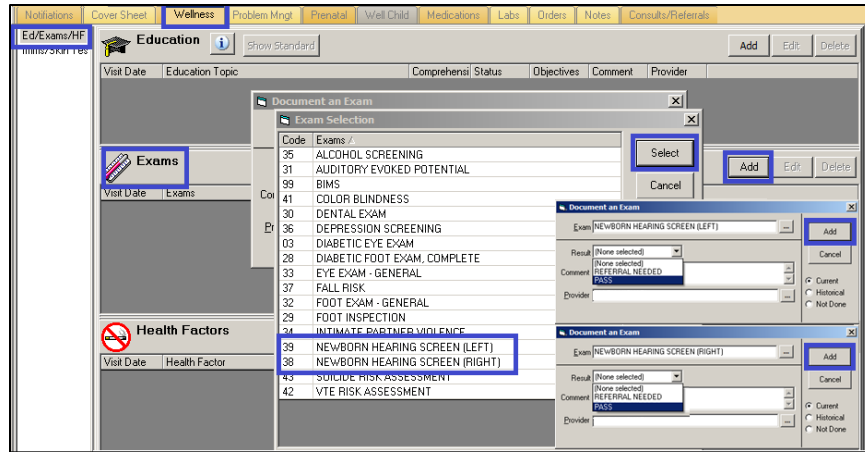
Notifications | Cover Sheet | Wellness | Problem Mngt | Prenatal | Well Child | Medications | Labs | Orders | Notes | Consults/Referrals

Ed/Exams/HF
Imms/Skin Tes

Education
Show Standard
Add Edit Delete

| Visit Date | Education Topic | Comprehensi | Status | Objectives | Comment | Provider |
|---|---|---|---|---|---|---|

Document an Exam

Exam Selection

| Code | Exams |
|---|---|
| 35 | ALCOHOL SCREENING |
| 31 | AUDITORY EVOKED POTENTIAL |
| 99 | BIMS |
| 41 | COLOR BLINDNESS |
| 30 | DENTAL EXAM |
| 36 | DEPRESSION SCREENING |
| 03 | DIABETIC EYE EXAM |
| 28 | DIABETIC FOOT EXAM, COMPLETE |
| 33 | EYE EXAM - GENERAL |
| 37 | FALL RISK |
| 32 | FOOT EXAM - GENERAL |
| 29 | FOOT INSPECTION |
| 34 | INTIMATE PARTNER VIOLENCE |
| 39 | NEWBORN HEARING SCREEN (LEFT) |
| 38 | NEWBORN HEARING SCREEN (RIGHT) |
| 43 | SUICIDE RISK ASSESSMENT |
| 42 | VTE RISK ASSESSMENT |

Select
Cancel

Exams
Add Edit Delete

| Visit Date | Exams |
|---|---|

Co
Pr

Health Factors

| Visit Date | Health Factor |
|---|---|

Document an Exam
Exam NEWBORN HEARING SCREEN (LEFT)
Result (None selected)
(None selected)
REFERRAL NEEDED
PASS
Comment
Provider
Add
Cancel
Current
Historical
Not Done

Document an Exam
Exam NEWBORN HEARING SCREEN (RIGHT)
Result (None selected)
(None selected)
REFERRAL NEEDED
PASS
Comment
Provider
Add
Cancel
Current
Historical
Not Done